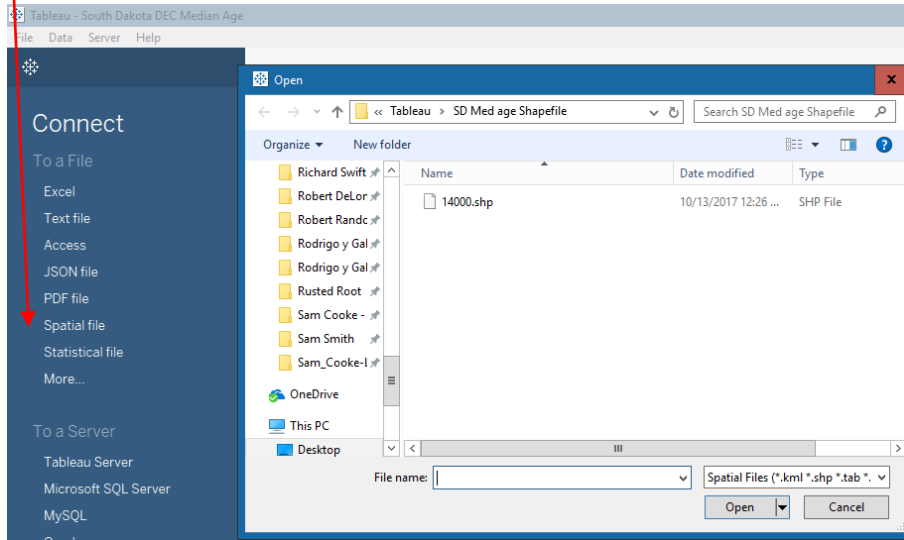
Tableau - South Dakota DEC Median Age
File Data Server Help

Connect
To a File
Excel
Text file
Access
JSON file
PDF file
Spatial file
Statistical file
More...

To a Server
Tableau Server
Microsoft SQL Server
MySQL

Open
« Tableau › SD Med age Shapefile
Search SD Med age Shapefile
Organize ▾ New folder

Richard Swift
Robert DeLor
Robert Randc
Rodrigo y Gal
Rodrigo y Gal
Rusted Root
Sam Cooke -
Sam Smith
Sam_Cooke-l
OneDrive
This PC
Desktop

| Name | Date modified | Type |
|---|---|---|
| 14000.shp | 10/13/2017 12:26 ... | SHP File |

File name:
Spatial Files (*.kml *.shp *.tab *.
Open
Cancel